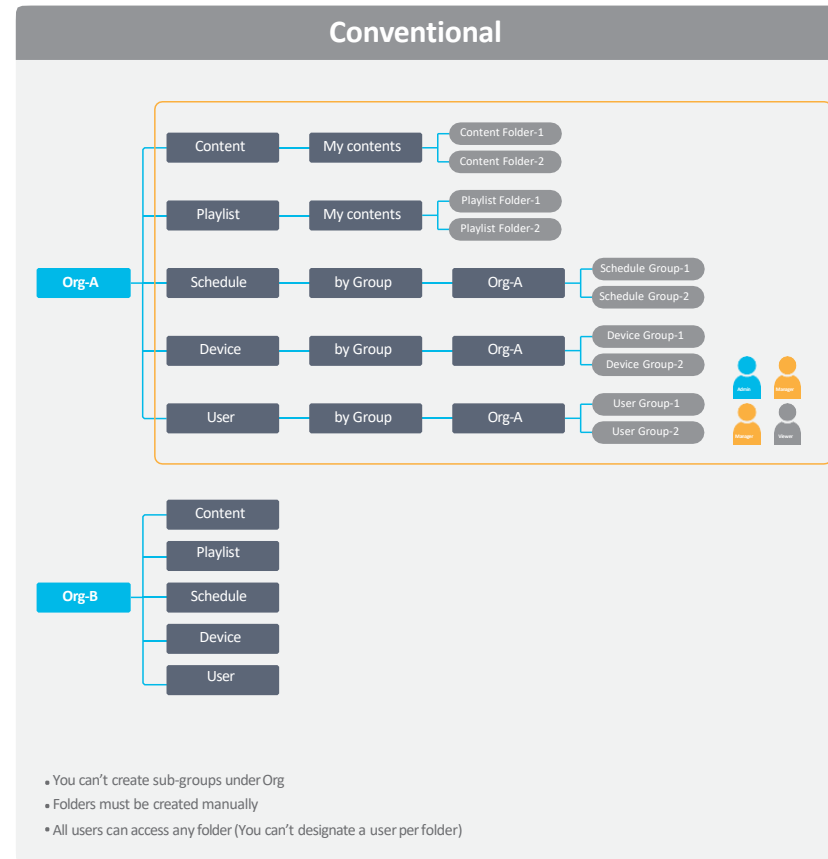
Conventional

Org-A

Content
My contents
Content Folder-1
Content Folder-2

Playlist
My contents
Playlist Folder-1
Playlist Folder-2

Schedule
by Group
Org-A
Schedule Group-1
Schedule Group-2

Device
by Group
Org-A
Device Group-1
Device Group-2

User
by Group
Org-A
User Group-1
User Group-2

Admin
Manager
Manager
Viewer

Org-B

Content
Playlist
Schedule
Device
User

• You can't create sub-groups under Org
• Folders must be created manually
• All users can access any folder (You can't designate a user per folder)